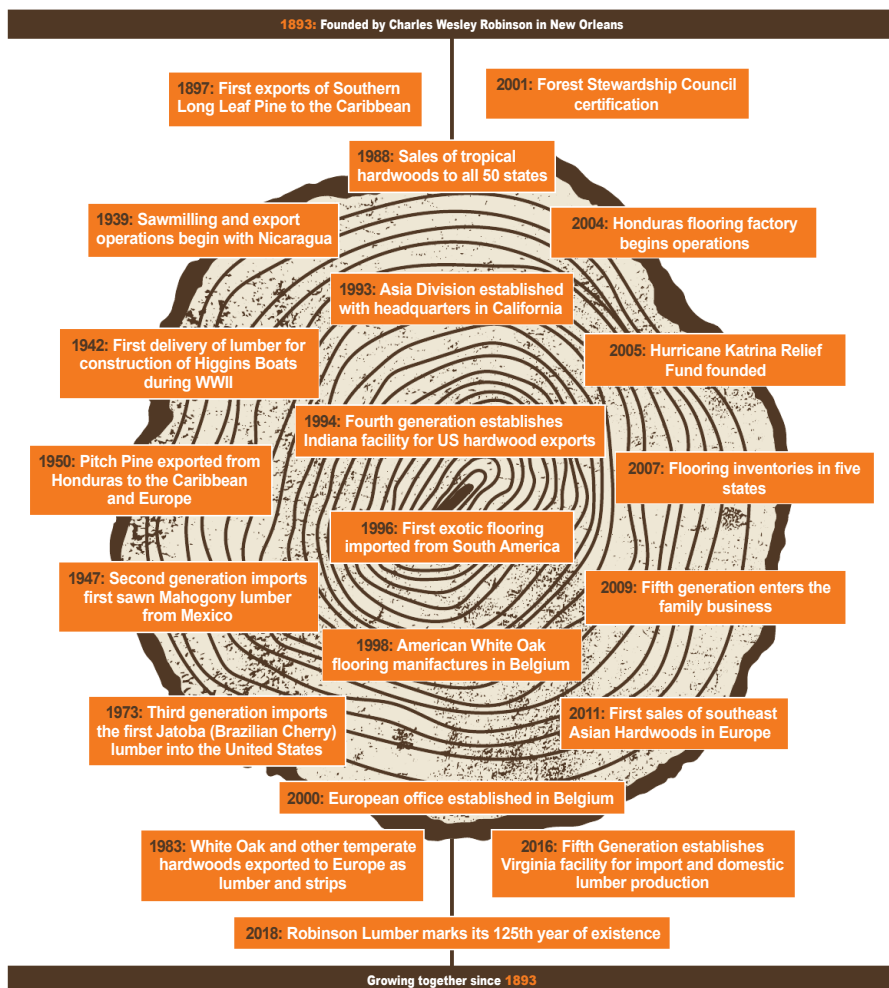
1893: Founded by Charles Wesley Robinson in New Orleans

1897: First exports of Southern Long Leaf Pine to the Caribbean

2001: Forest Stewardship Council certification

1988: Sales of tropical hardwoods to all 50 states

1939: Sawmilling and export operations begin with Nicaragua

2004: Honduras flooring factory begins operations

1993: Asia Division established with headquarters in California

1942: First delivery of lumber for construction of Higgins Boats during WWII

2005: Hurricane Katrina Relief Fund founded

1994: Fourth generation establishes Indiana facility for US hardwood exports

1950: Pitch Pine exported from Honduras to the Caribbean and Europe

2007: Flooring inventories in five states

1996: First exotic flooring imported from South America

1947: Second generation imports first sawn Mahogony lumber from Mexico

2009: Fifth generation enters the family business

1998: American White Oak flooring manifactures in Belgium

1973: Third generation imports the first Jatoba (Brazilian Cherry) lumber into the United States

2011: First sales of southeast Asian Hardwoods in Europe

2000: European office established in Belgium

1983: White Oak and other temperate hardwoods exported to Europe as lumber and strips

2016: Fifth Generation establishes Virginia facility for import and domestic lumber production

2018: Robinson Lumber marks its 125th year of existence

Growing together since 1893